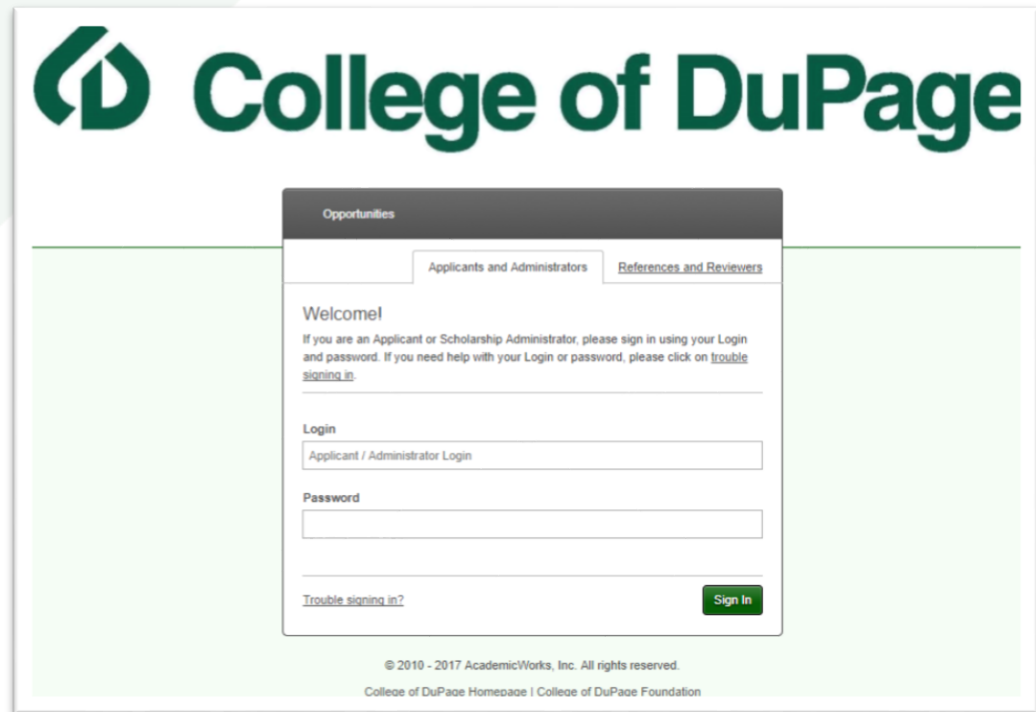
College of DuPage

Opportunities

Applicants and Administrators

References and Reviewers

Welcome!

If you are an Applicant or Scholarship Administrator, please sign in using your Login and password. If you need help with your Login or password, please click on trouble signing in.

Login

Applicant / Administrator Login

Password

Trouble signing in?

Sign In

© 2010 - 2017 AcademicWorks, Inc. All rights reserved.

College of DuPage Homepage | College of DuPage Foundation